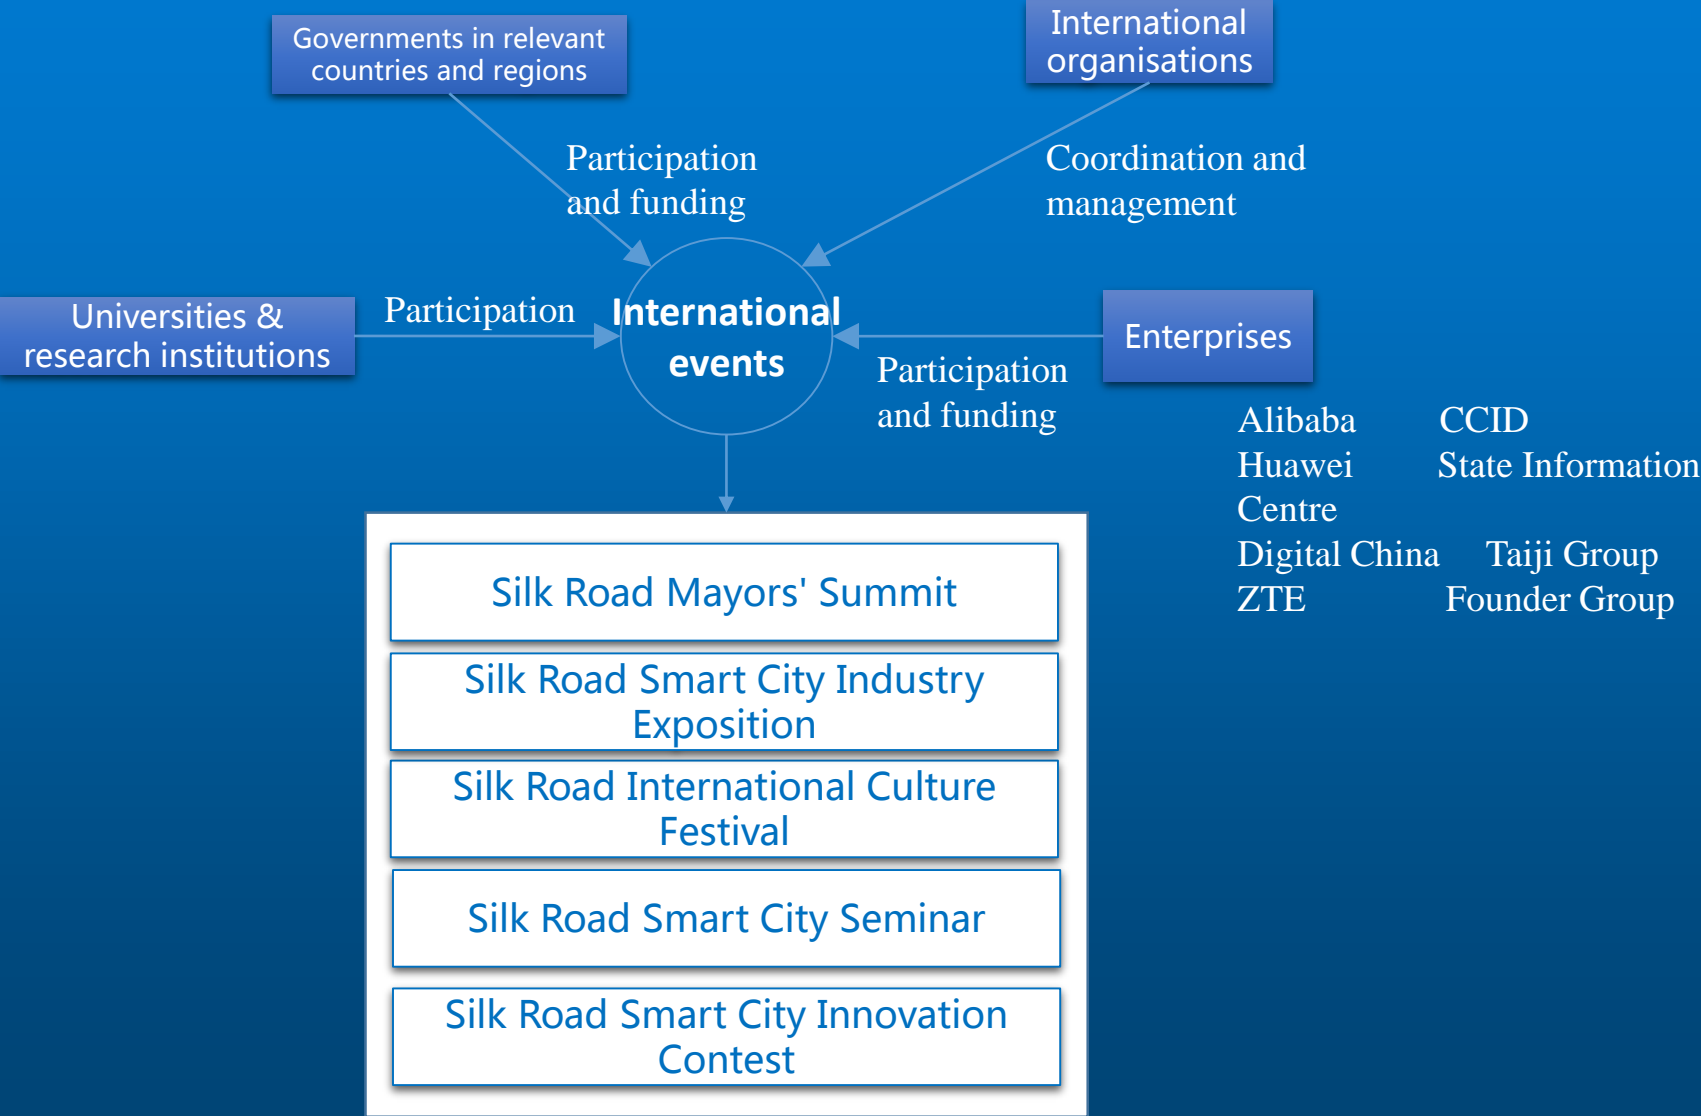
Governments in relevant countries and regions

International organisations

Participation and funding

Coordination and management

Universities & research institutions

Participation

International events

Enterprises

Participation and funding

Alibaba CCID
Huawei State Information Centre
Digital China Taiji Group
ZTE Founder Group

Silk Road Mayors' Summit

Silk Road Smart City Industry Exposition

Silk Road International Culture Festival

Silk Road Smart City Seminar

Silk Road Smart City Innovation Contest